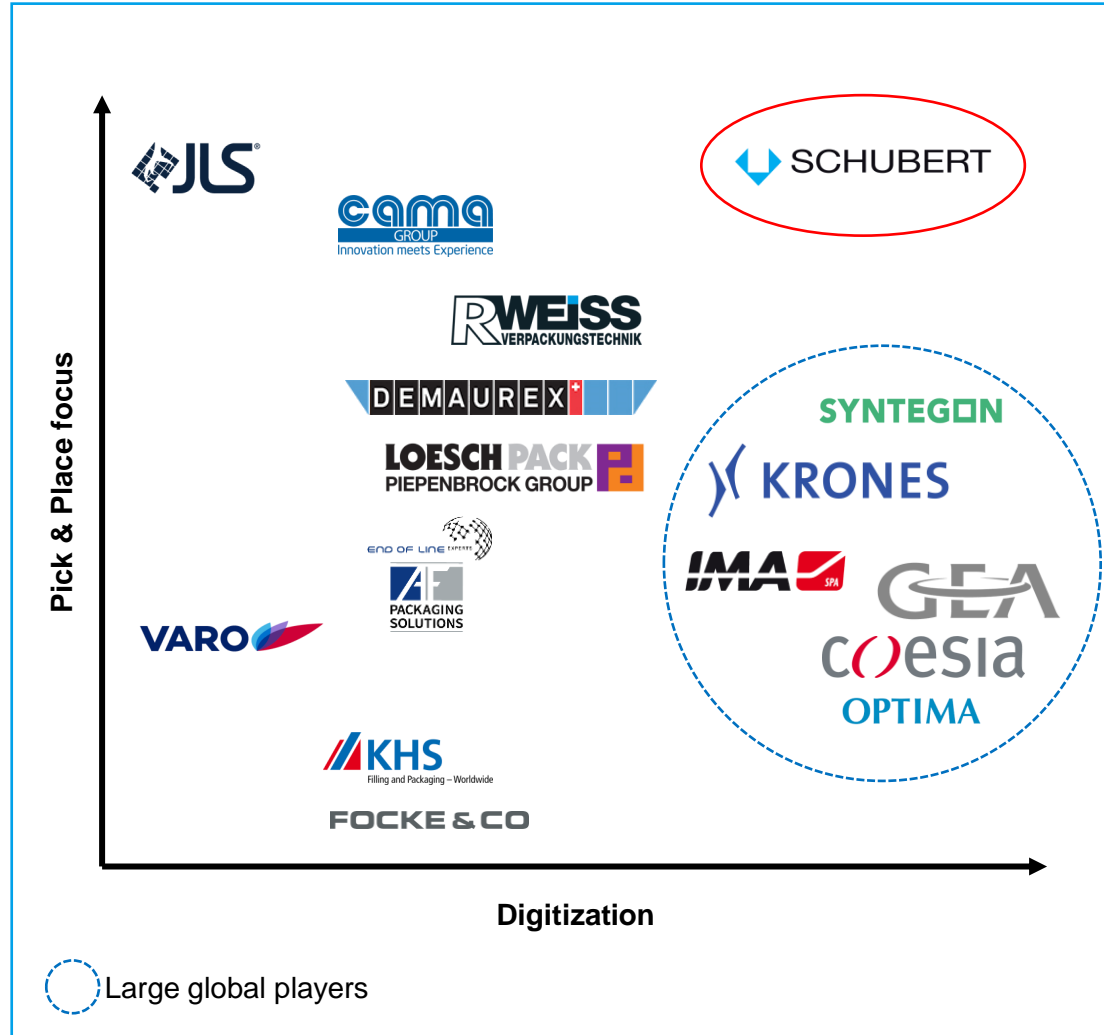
Pick & Place focus

JLS®

SCHUBERT

cama GROUP Innovation meets Experience

RWEISS VERPACKUNGSTECHNIK

DEMAUREX

LOESCH PACK PIEPENBROCK GROUP

END OF LINE EXPERTS

AF PACKAGING SOLUTIONS

VARO

KHS Filling and Packaging – Worldwide

FOCKE & CO

SYNTEGON

KRONES

IMA SPA

GEA

coesia

OPTIMA

Digitization

Large global players